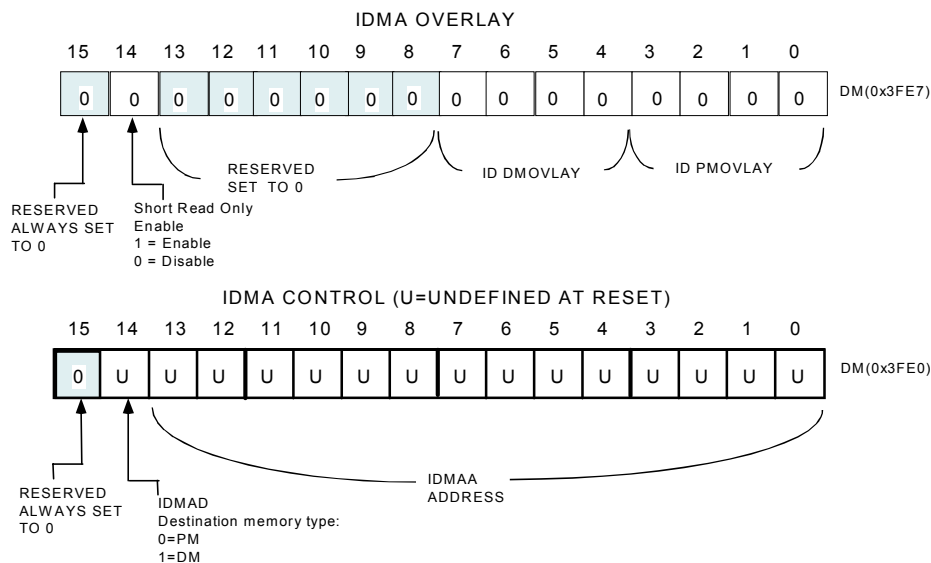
IDMA OVERLAY

| 15 | 14 | 13 | 12 | 11 | 10 | 9 | 8 | 7 | 6 | 5 | 4 | 3 | 2 | 1 | 0 |
|---|---|---|---|---|---|---|---|---|---|---|---|---|---|---|---|
| 0 | 0 | 0 | 0 | 0 | 0 | 0 | 0 | 0 | 0 | 0 | 0 | 0 | 0 | 0 | 0 |

DM(0x3FE7)

RESERVED SET TO 0

ID DMOVLAY

ID PMOVLAY

RESERVED ALWAYS SET TO 0

Short Read Only Enable
1 = Enable
0 = Disable

IDMA CONTROL (U=UNDEFINED AT RESET)

| 15 | 14 | 13 | 12 | 11 | 10 | 9 | 8 | 7 | 6 | 5 | 4 | 3 | 2 | 1 | 0 |
|---|---|---|---|---|---|---|---|---|---|---|---|---|---|---|---|
| 0 | U | U | U | U | U | U | U | U | U | U | U | U | U | U | U |

DM(0x3FE0)

RESERVED ALWAYS SET TO 0

IDMAD
Destination memory type:
0=PM
1=DM

IDMAA ADDRESS